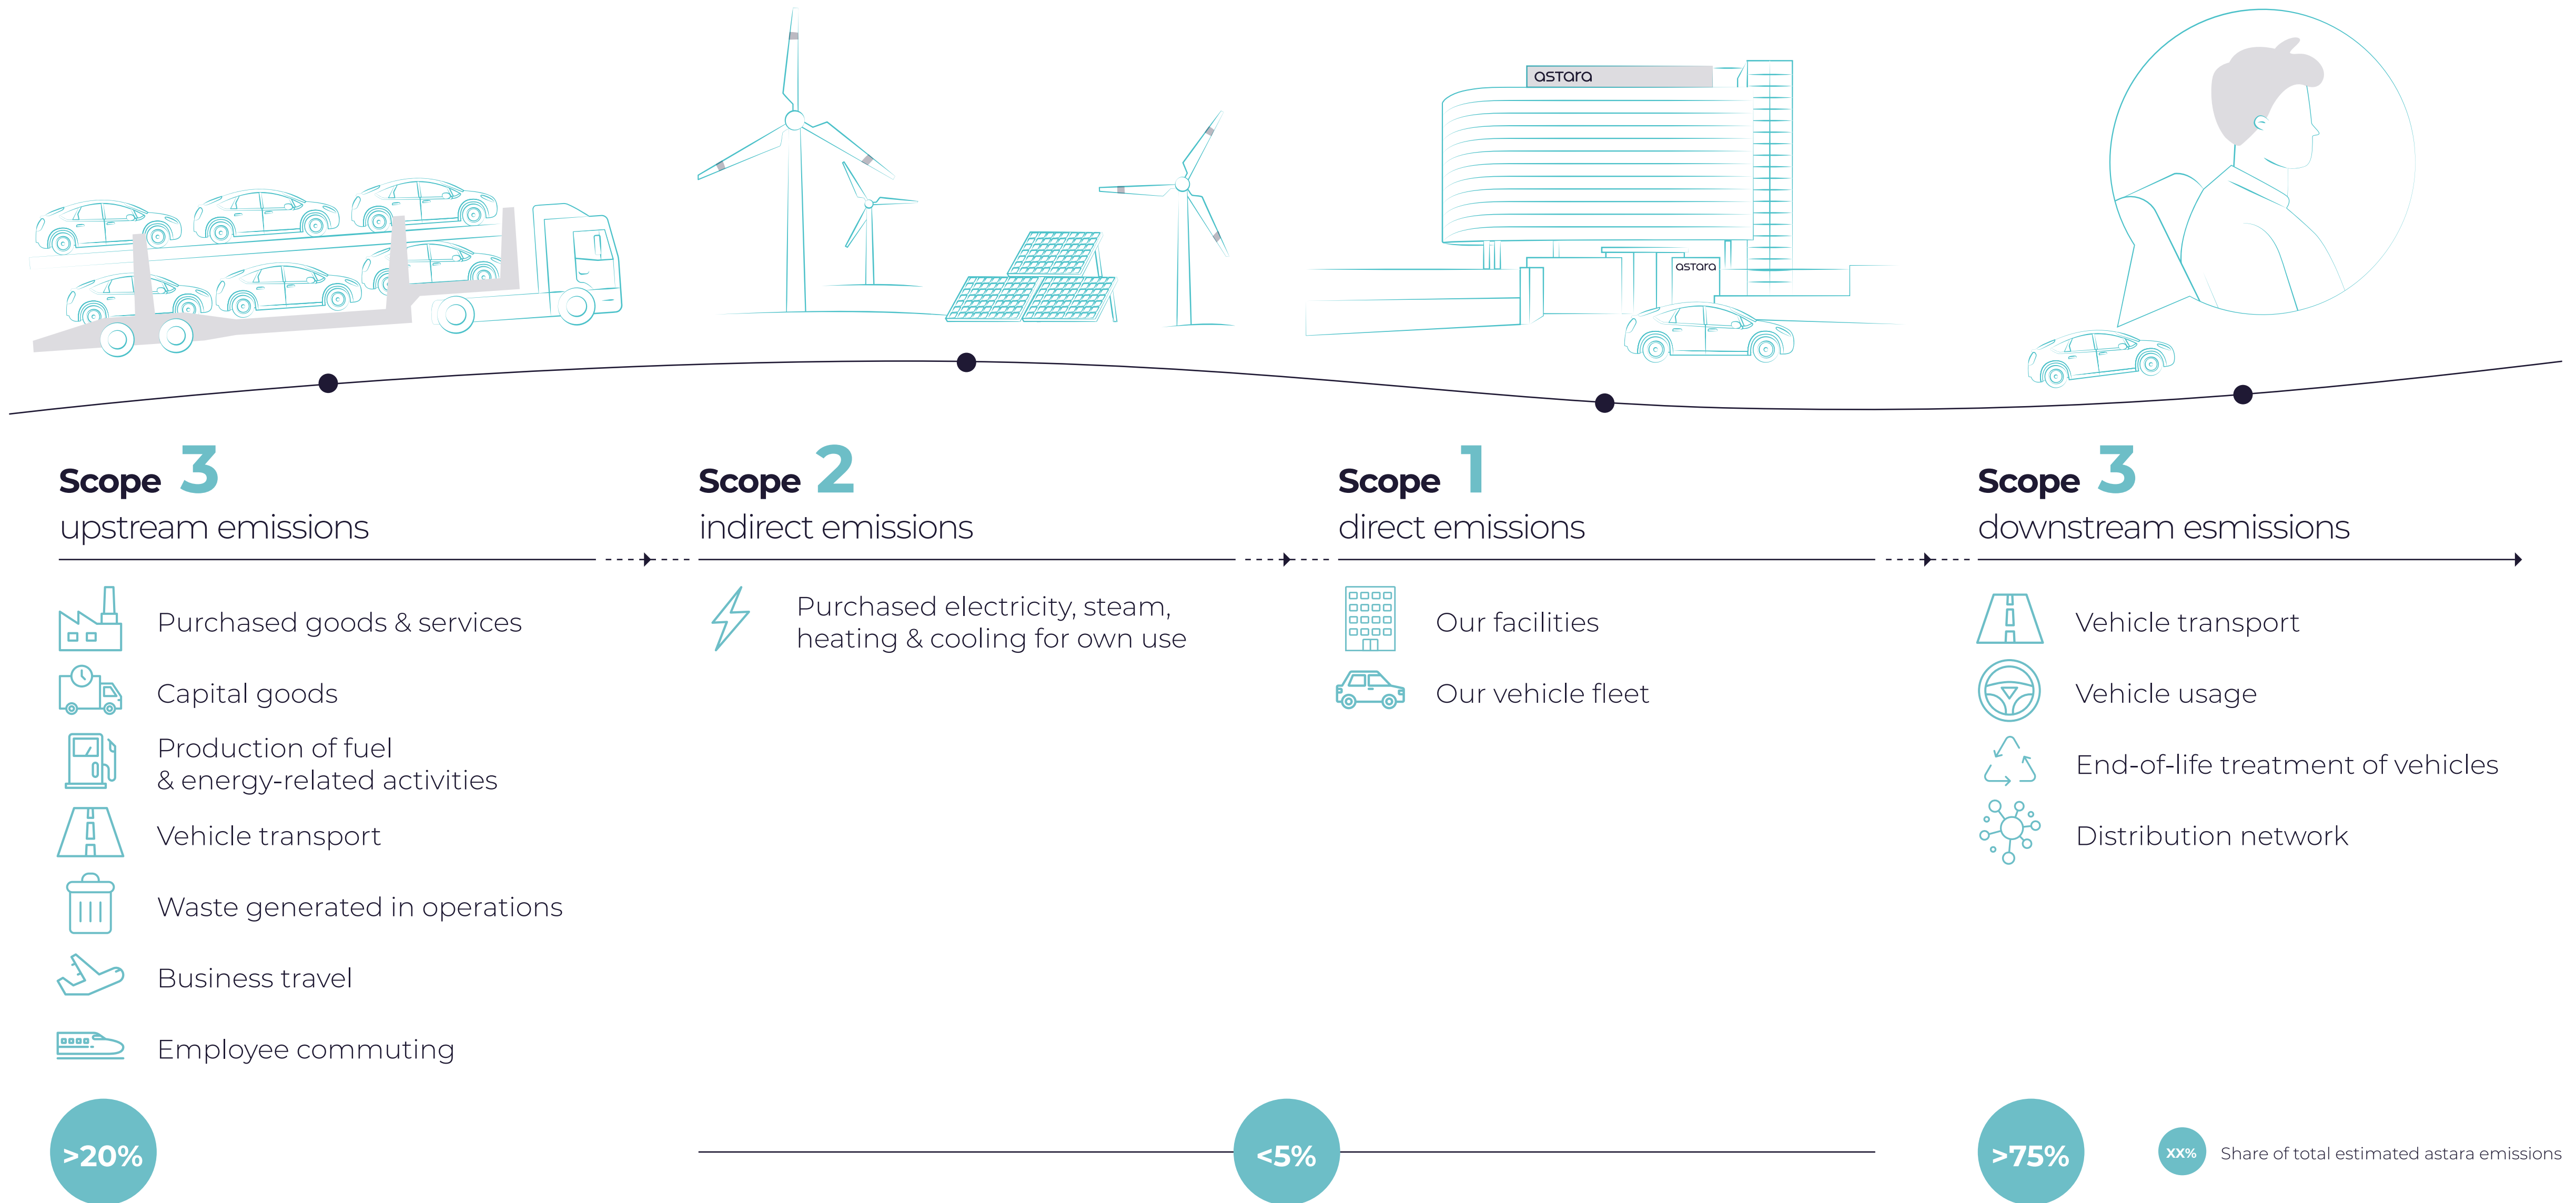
astara

astara

Scope 3
upstream emissions

Purchased goods & services

Capital goods

Production of fuel & energy-related activities

Vehicle transport

Waste generated in operations

Business travel

Employee commuting

Scope 2
indirect emissions

Purchased electricity, steam, heating & cooling for own use

Scope 1
direct emissions

Our facilities

Our vehicle fleet

Scope 3
downstream esmissions

Vehicle transport

Vehicle usage

End-of-life treatment of vehicles

Distribution network

>20%

<5%

>75%

xx% Share of total estimated astara emissions